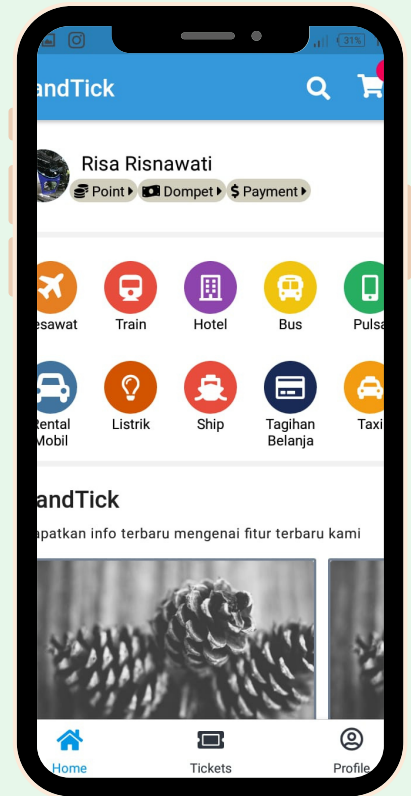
31%

andTick

Risa Risnawati
Point Dompet Payment

esawat
Train
Hotel
Bus
Pulsa

Rental Mobil
Listrik
Ship
Tagihan Belanja
Taxi

andTick

apatkan info terbaru mengenai fitur terbaru kami

Home
Tickets
Profile